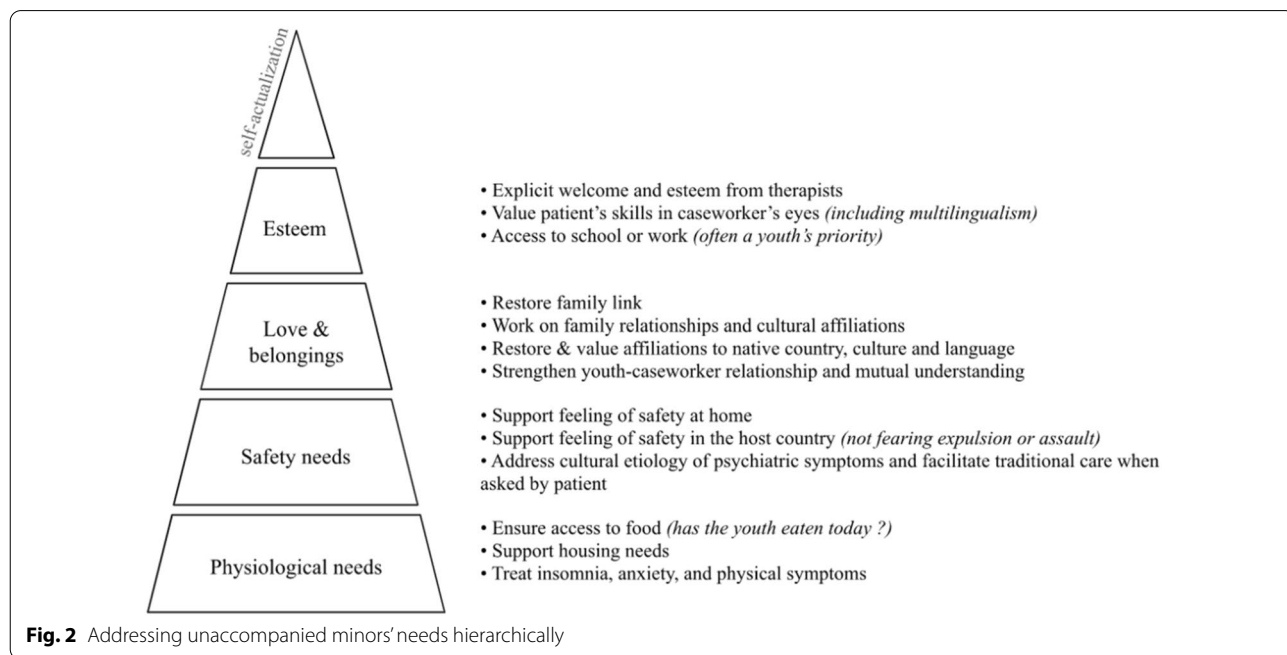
self-actualization

Esteem

• Explicit welcome and esteem from therapists
• Value patient's skills in caseworker's eyes (including multilingualism)
• Access to school or work (often a youth's priority)

Love & belongings

• Restore family link
• Work on family relationships and cultural affiliations
• Restore & value affiliations to native country, culture and language
• Strengthen youth-caseworker relationship and mutual understanding

Safety needs

• Support feeling of safety at home
• Support feeling of safety in the host country (not fearing expulsion or assault)
• Address cultural etiology of psychiatric symptoms and facilitate traditional care when asked by patient

Physiological needs

• Ensure access to food (has the youth eaten today ?)
• Support housing needs
• Treat insomnia, anxiety, and physical symptoms

Fig. 2 Addressing unaccompanied minors' needs hierarchically